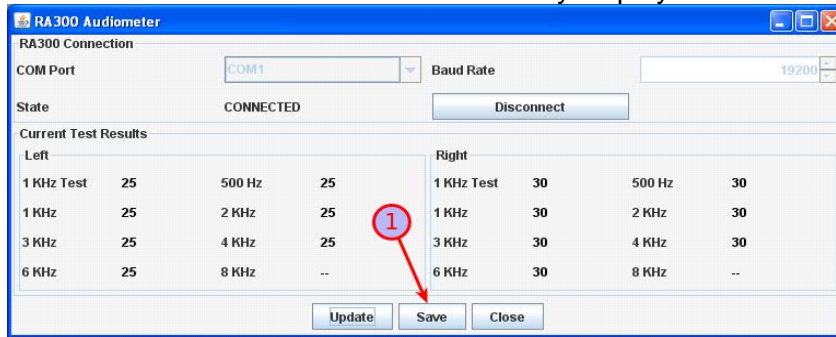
RA300 Audiometer

RA300 Connection

COM Port COM1 Baud Rate 19200

State CONNECTED Disconnect

Current Test Results

Left

| | | | |
|---|---|---|---|
| 1 KHz Test | 25 | 500 Hz | 25 |
| 1 KHz | 25 | 2 KHz | 25 |
| 3 KHz | 25 | 4 KHz | 25 |
| 6 KHz | 25 | 8 KHz | -- |

Right

| | | | |
|---|---|---|---|
| 1 KHz Test | 30 | 500 Hz | 30 |
| 1 KHz | 30 | 2 KHz | 30 |
| 3 KHz | 30 | 4 KHz | 30 |
| 6 KHz | 30 | 8 KHz | -- |

1

Update Save Close